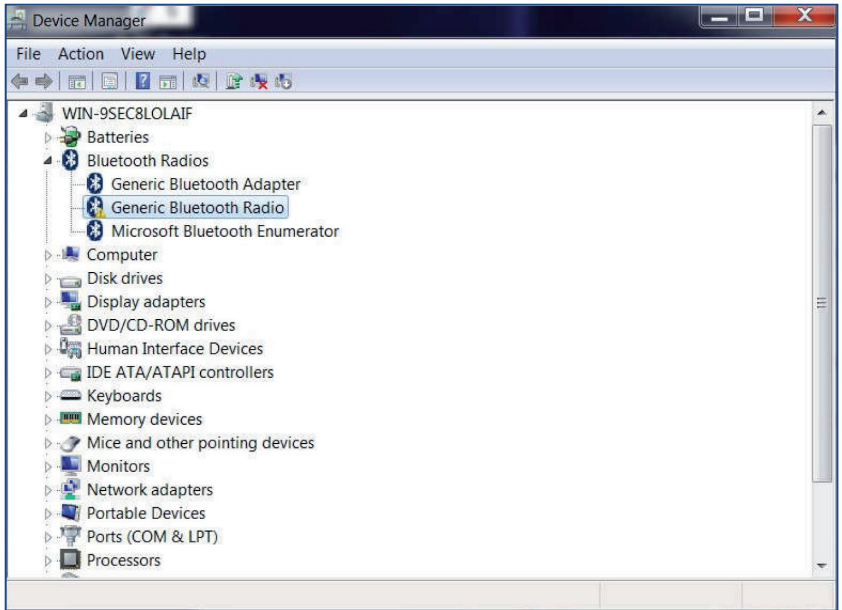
Device Manager

File Action View Help

WIN-9SEC8LOLAIF
Batteries
Bluetooth Radios
Generic Bluetooth Adapter
Generic Bluetooth Radio
Microsoft Bluetooth Enumerator
Computer
Disk drives
Display adapters
DVD/CD-ROM drives
Human Interface Devices
IDE ATA/ATAPI controllers
Keyboards
Memory devices
Mice and other pointing devices
Monitors
Network adapters
Portable Devices
Ports (COM & LPT)
Processors